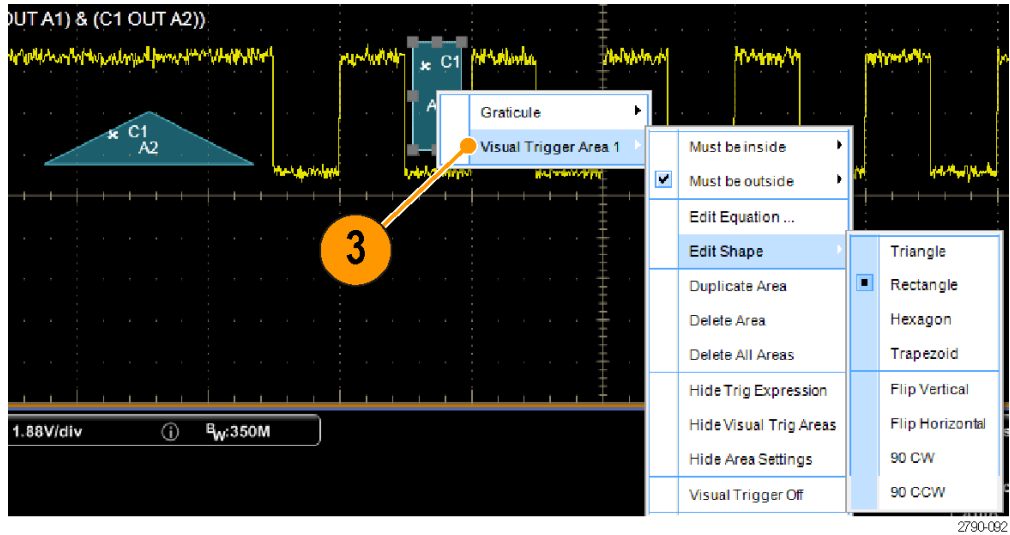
OUT A1) & (C1 OUT A2))

C1
A

C1
A2

Graticule
Visual Trigger Area 1

Must be inside
Must be outside
Edit Equation ...
Edit Shape
Duplicate Area
Delete Area
Delete All Areas
Hide Trig Expression
Hide Visual Trig Areas
Hide Area Settings
Visual Trigger Off

Triangle
Rectangle
Hexagon
Trapezoid
Flip Vertical
Flip Horizontal
90 CW
90 CCW

3

1.88V/div
$^{B}W$:350M

2790-092